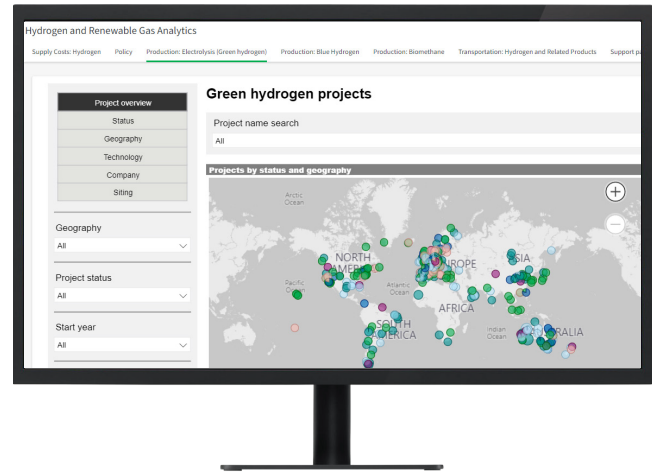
Hydrogen and Renewable Gas Analytics

Supply Costs: Hydrogen Policy Production: Electrolysis (Green hydrogen) Production: Blue Hydrogen Production: Biomethane Transportation: Hydrogen and Related Products Support pa

Project overview
Status
Geography
Technology
Company
Siting

Geography
All

Project status
All

Start year
All

Green hydrogen projects

Project name search
All

Projects by status and geography

Arctic Ocean
NORTH AMER
Pacific Ocean
Atlantic Ocean
EUROPE
ASIA
AFRICA
SOUTH AMERICA
Indian Ocean
AUSTRALIA